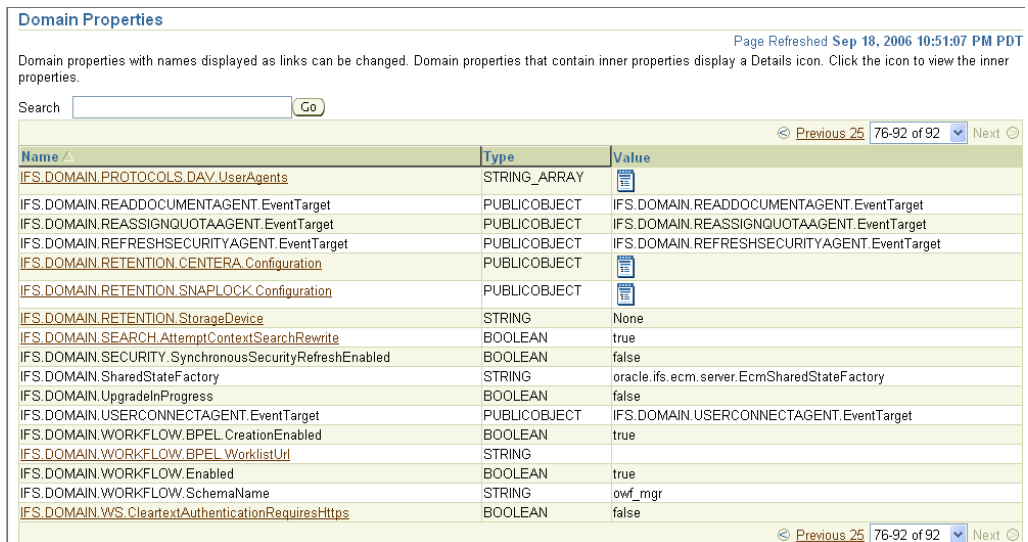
Domain Properties

Page Refreshed Sep 18, 2006 10:51:07 PM PDT

Domain properties with names displayed as links can be changed. Domain properties that contain inner properties display a Details icon. Click the icon to view the inner properties.

Search [ ] Go

Previous 25 76-92 of 92 Next

| Name | Type | Value |
|---|---|---|
| IFS.DOMAIN.PROTOCOLS.DAV.UserAgents | STRING_ARRAY | |
| IFS.DOMAIN.READDOCUMENTAGENT.EventTarget | PUBLICOBJECT | IFS.DOMAIN.READDOCUMENTAGENT.EventTarget |
| IFS.DOMAIN.REASSIGNQUOTAAGENT.EventTarget | PUBLICOBJECT | IFS.DOMAIN.REASSIGNQUOTAAGENT.EventTarget |
| IFS.DOMAIN.REFRESHSECURITYAGENT.EventTarget | PUBLICOBJECT | IFS.DOMAIN.REFRESHSECURITYAGENT.EventTarget |
| IFS.DOMAIN.RETENTION.CENTERA.Configuration | PUBLICOBJECT | |
| IFS.DOMAIN.RETENTION.SNAPLOCK.Configuration | PUBLICOBJECT | |
| IFS.DOMAIN.RETENTION.StorageDevice | STRING | None |
| IFS.DOMAIN.SEARCH.AttemptContextSearchRewrite | BOOLEAN | true |
| IFS.DOMAIN.SECURITY.SynchronousSecurityRefreshEnabled | BOOLEAN | false |
| IFS.DOMAIN.SharedStateFactory | STRING | oracle.ifs.ecm.server.EcmSharedStateFactory |
| IFS.DOMAIN.UpgradeInProgress | BOOLEAN | false |
| IFS.DOMAIN.USERCONNECTAGENT.EventTarget | PUBLICOBJECT | IFS.DOMAIN.USERCONNECTAGENT.EventTarget |
| IFS.DOMAIN.WORKFLOW.BPEL.CreationEnabled | BOOLEAN | true |
| IFS.DOMAIN.WORKFLOW.BPEL.WorklistUrl | STRING | |
| IFS.DOMAIN.WORKFLOW.Enabled | BOOLEAN | true |
| IFS.DOMAIN.WORKFLOW.SchemaName | STRING | owf_mgr |
| IFS.DOMAIN.WS.CleartextAuthenticationRequiresHttps | BOOLEAN | false |

Previous 25 76-92 of 92 Next